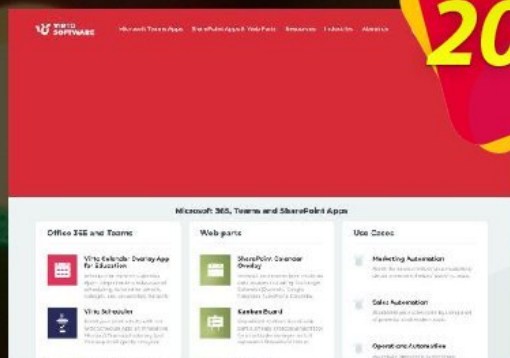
VIRTO SOFTWARE

Microsoft Teams Apps SharePoint Apps & Web Parts Resources Industries About us

20

Microsoft 365, Teams and SharePoint Apps

Office 365 and Teams

Virto Calendar Overlay App for Education

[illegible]

Virto Scheduler

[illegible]

Web parts

SharePoint Calendar Overlay

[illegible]

Kanban Board

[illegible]

Use Cases

Marketing Automation

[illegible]

Sales Automation

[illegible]

Operations Automation

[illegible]